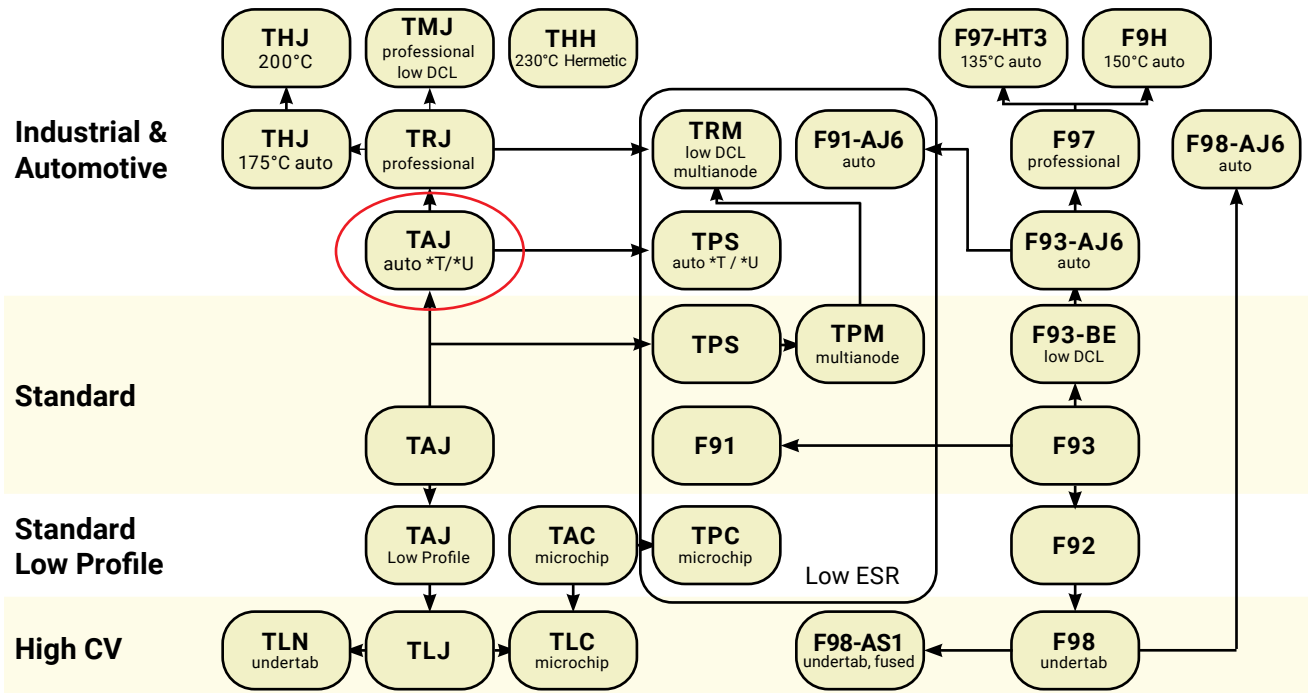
THJ
200°C

TMJ
professional
low DCL

THH
230°C Hermetic

F97-HT3
135°C auto

F9H
150°C auto

Industrial &
Automotive

THJ
175°C auto

TRJ
professional

TRM
low DCL
multianode

F91-AJ6
auto

F97
professional

F98-AJ6
auto

TAJ
auto *T/*U

TPS
auto *T / *U

F93-AJ6
auto

Standard

TPS

TPM
multianode

F93-BE
low DCL

TAJ

F91

F93

Standard
Low Profile

TAJ
Low Profile

TAC
microchip

TPC
microchip

Low ESR

F92

High CV

TLN
undertab

TLJ

TLC
microchip

F98-AS1
undertab, fused

F98
undertab